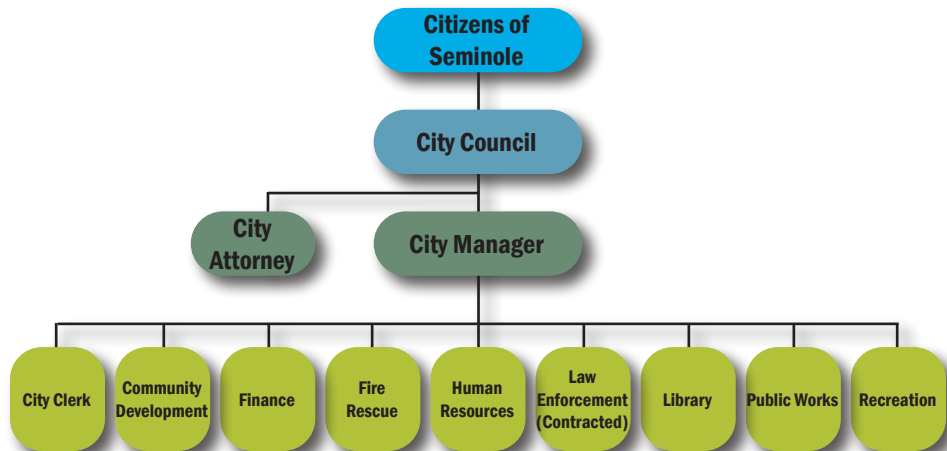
Citizens of Seminole

City Council

City Attorney

City Manager

City Clerk

Community Development

Finance

Fire Rescue

Human Resources

Law Enforcement (Contracted)

Library

Public Works

Recreation